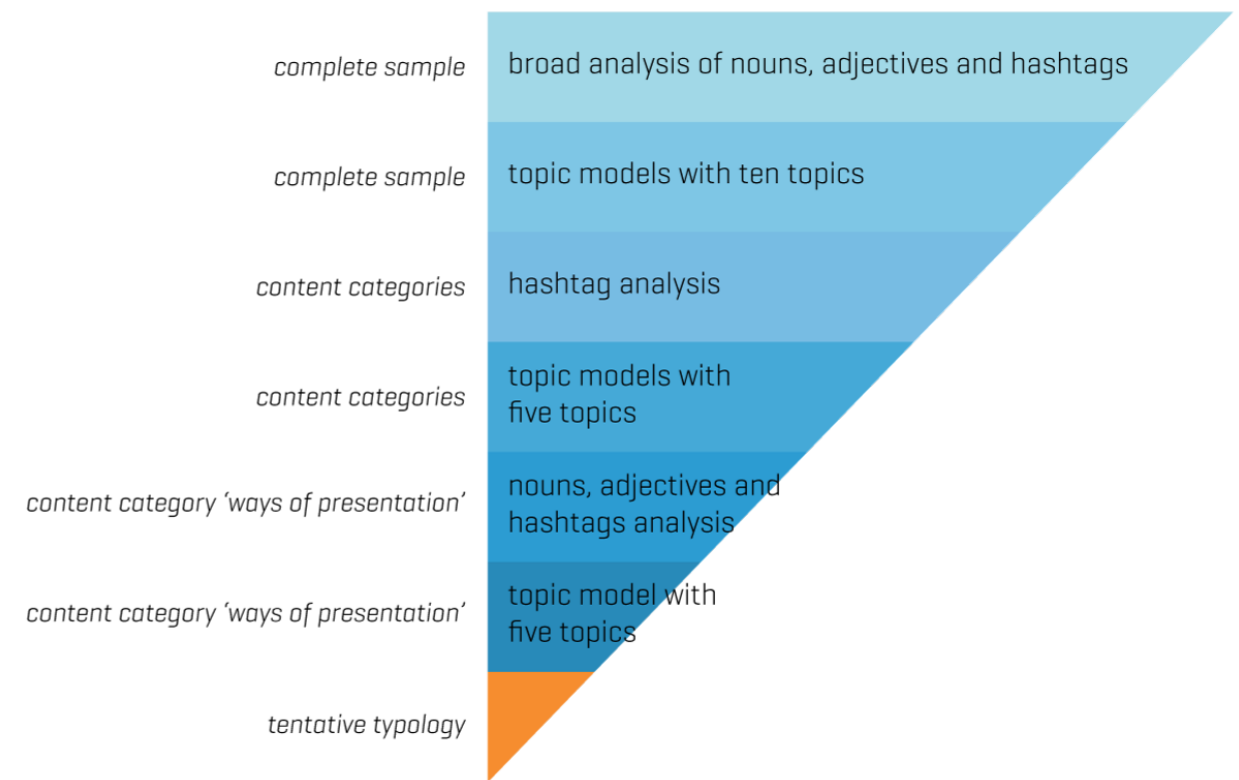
complete sample
broad analysis of nouns, adjectives and hashtags

complete sample
topic models with ten topics

content categories
hashtag analysis

content categories
topic models with five topics

content category 'ways of presentation'
nouns, adjectives and hashtags analysis

content category 'ways of presentation'
topic model with five topics

tentative typology